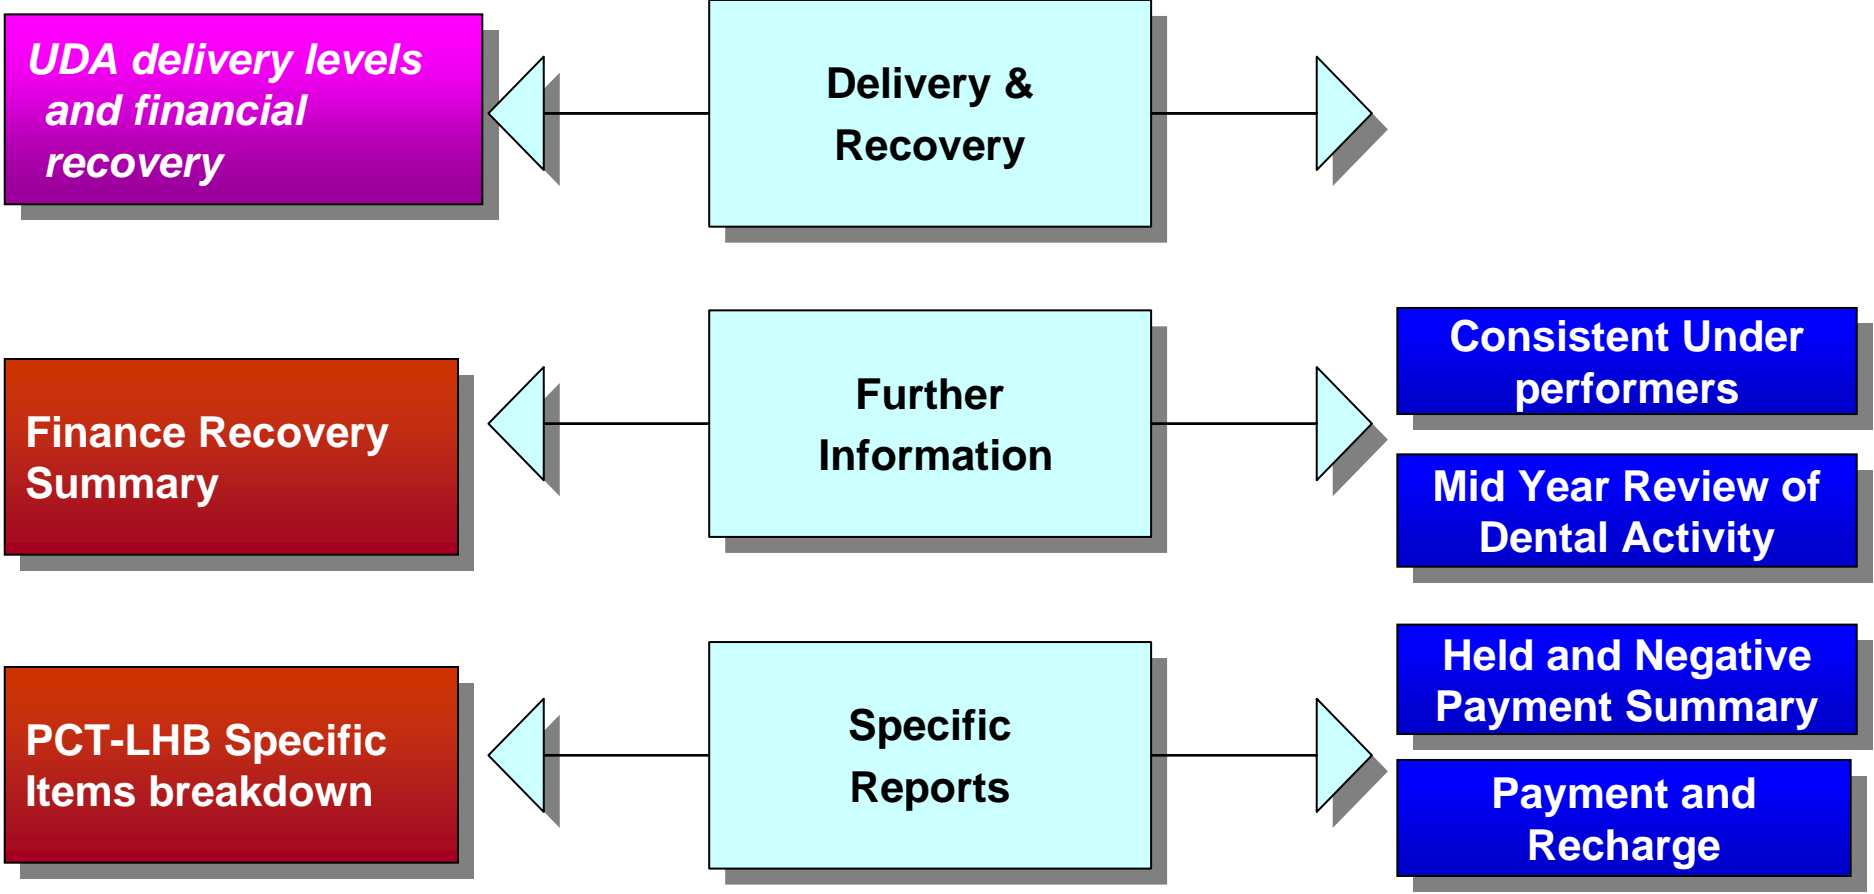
UDA delivery levels and financial recovery

Delivery & Recovery

Finance Recovery Summary

Further Information

Consistent Under performers

Mid Year Review of Dental Activity

PCT-LHB Specific Items breakdown

Specific Reports

Held and Negative Payment Summary

Payment and Recharge